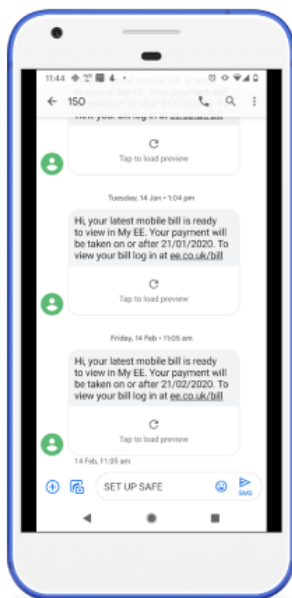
11:44

← 150

View your bill log in at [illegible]

Tap to load preview

Tuesday, 14 Jan • 1:04 pm

Hi, your latest mobile bill is ready to view in My EE. Your payment will be taken on or after 21/01/2020. To view your bill log in at ee.co.uk/bill

Tap to load preview

Friday, 14 Feb • 11:05 am

Hi, your latest mobile bill is ready to view in My EE. Your payment will be taken on or after 21/02/2020. To view your bill log in at ee.co.uk/bill

Tap to load preview

14 Feb, 11:05 am

SET UP SAFE

SMS